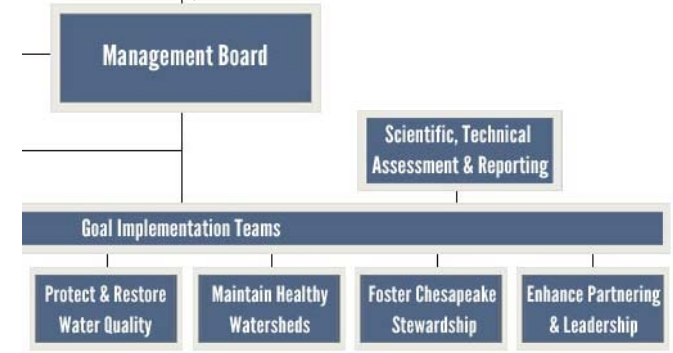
Management Board

Scientific, Technical Assessment & Reporting

Goal Implementation Teams

Protect & Restore Water Quality

Maintain Healthy Watersheds

Foster Chesapeake Stewardship

Enhance Partnering & Leadership